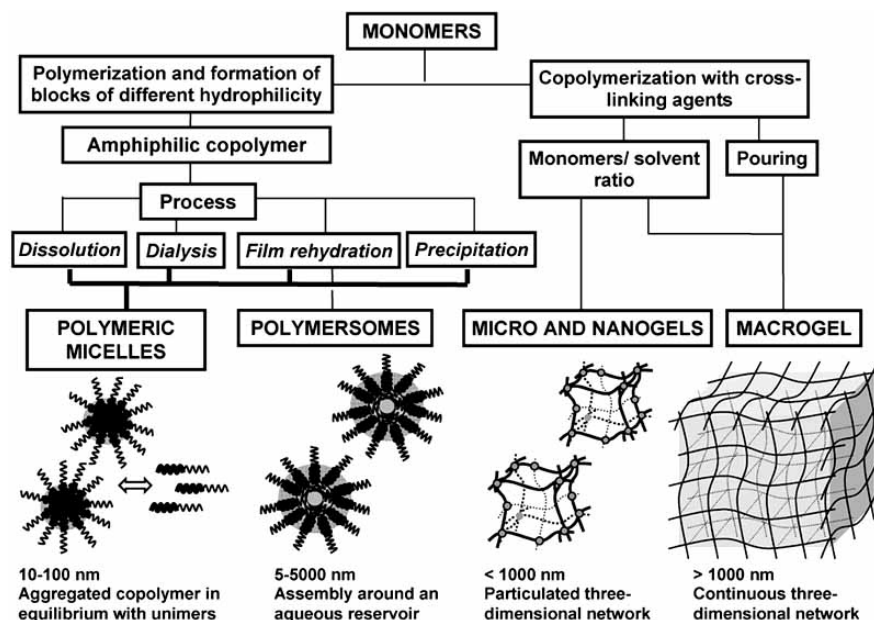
MONOMERS

Polymerization and formation of blocks of different hydrophilicity

Copolymerization with cross-linking agents

Amphiphilic copolymer

Monomers/ solvent ratio

Pouring

Process

Dissolution

Dialysis

Film rehydration

Precipitation

POLYMERIC MICELLES

POLYMERSOMES

MICRO AND NANOGELS

MACROGEL

10-100 nm
Aggregated copolymer in equilibrium with unimers

5-5000 nm
Assembly around an aqueous reservoir

< 1000 nm
Particulated three-dimensional network

> 1000 nm
Continuous three-dimensional network